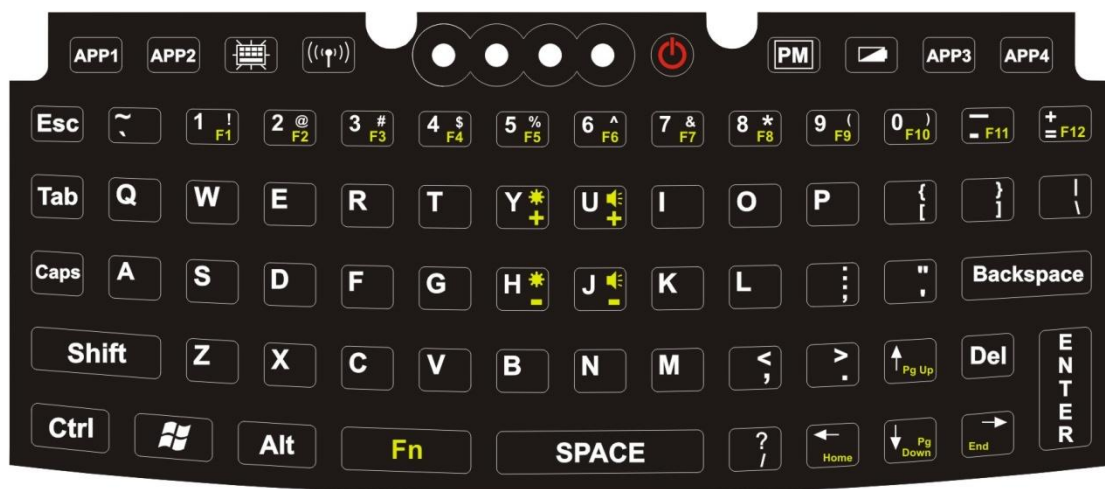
APP1 APP2 PM APP3 APP4

Esc ~ ` 1 ! F1 2 @ F2 3 # F3 4 $ F4 5 % F5 6 ^ F6 7 & F7 8 * F8 9 ( F9 0 ) F10 _ - F11 + = F12

Tab Q W E R T Y + U + I O P { [ } ] | \

Caps A S D F G H - J - K L : ; " ' Backspace

Shift Z X C V B N M < , > . Pg Up Del ENTER

Ctrl Alt Fn SPACE ? / Home Pg Down End